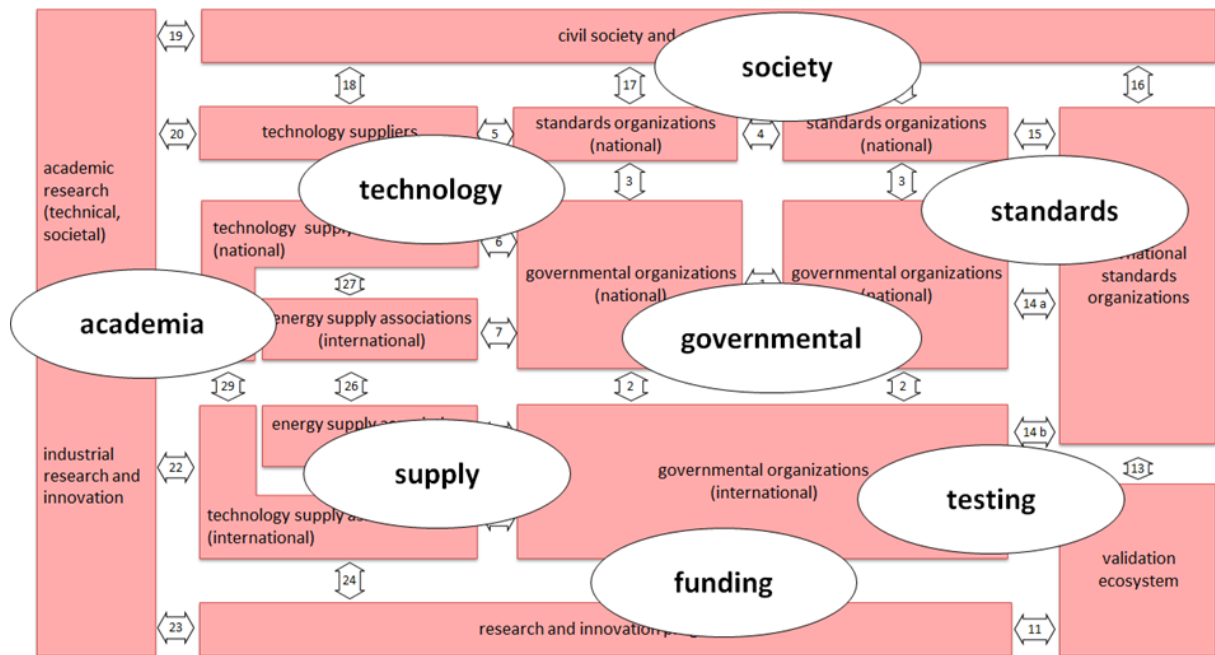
19

civil society and

society

18

17

16

20

technology suppliers

5

standards organizations (national)

4

standards organizations (national)

15

academic research (technical, societal)

technology

3

3

standards

technology supp (national)

6

governmental organizations (national)

governmental organizations (national)

national standards organizations

27

academia

energy supply associations (international)

7

governmental

14 a

29

26

2

2

energy supply asso

14 b

industrial research and innovation

22

supply

governmental organizations (international)

testing

13

technology supply as (international)

validation ecosystem

funding

24

23

research and innovation p

11